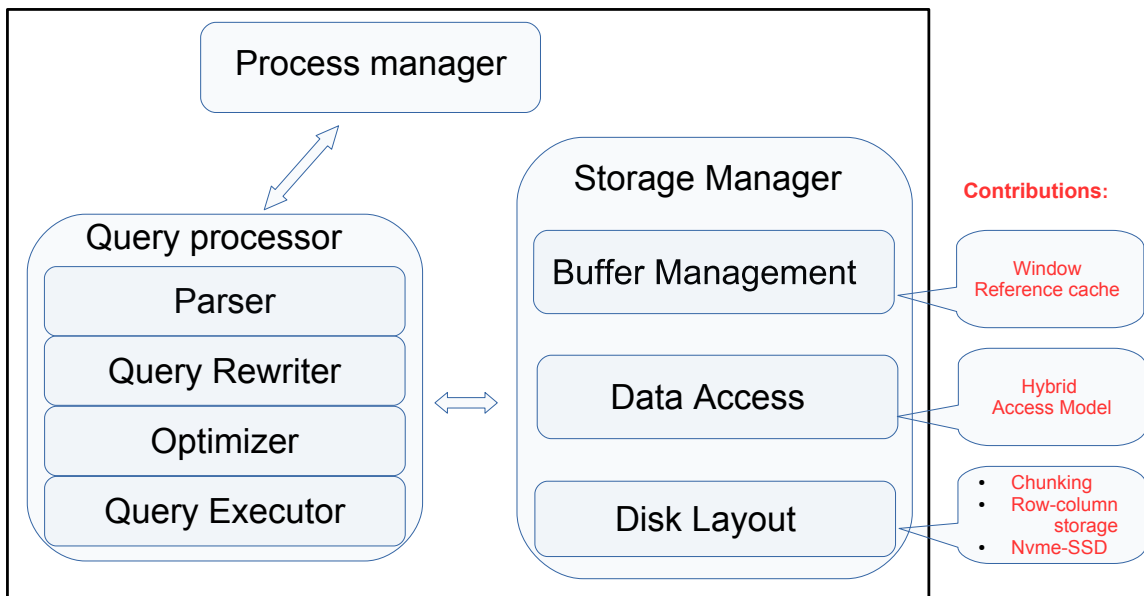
Process manager

Query processor

Parser

Query Rewriter

Optimizer

Query Executor

Storage Manager

Buffer Management

Data Access

Disk Layout

Contributions:

Window Reference cache

Hybrid Access Model

- Chunking
- Row-column storage
- Nvme-SSD